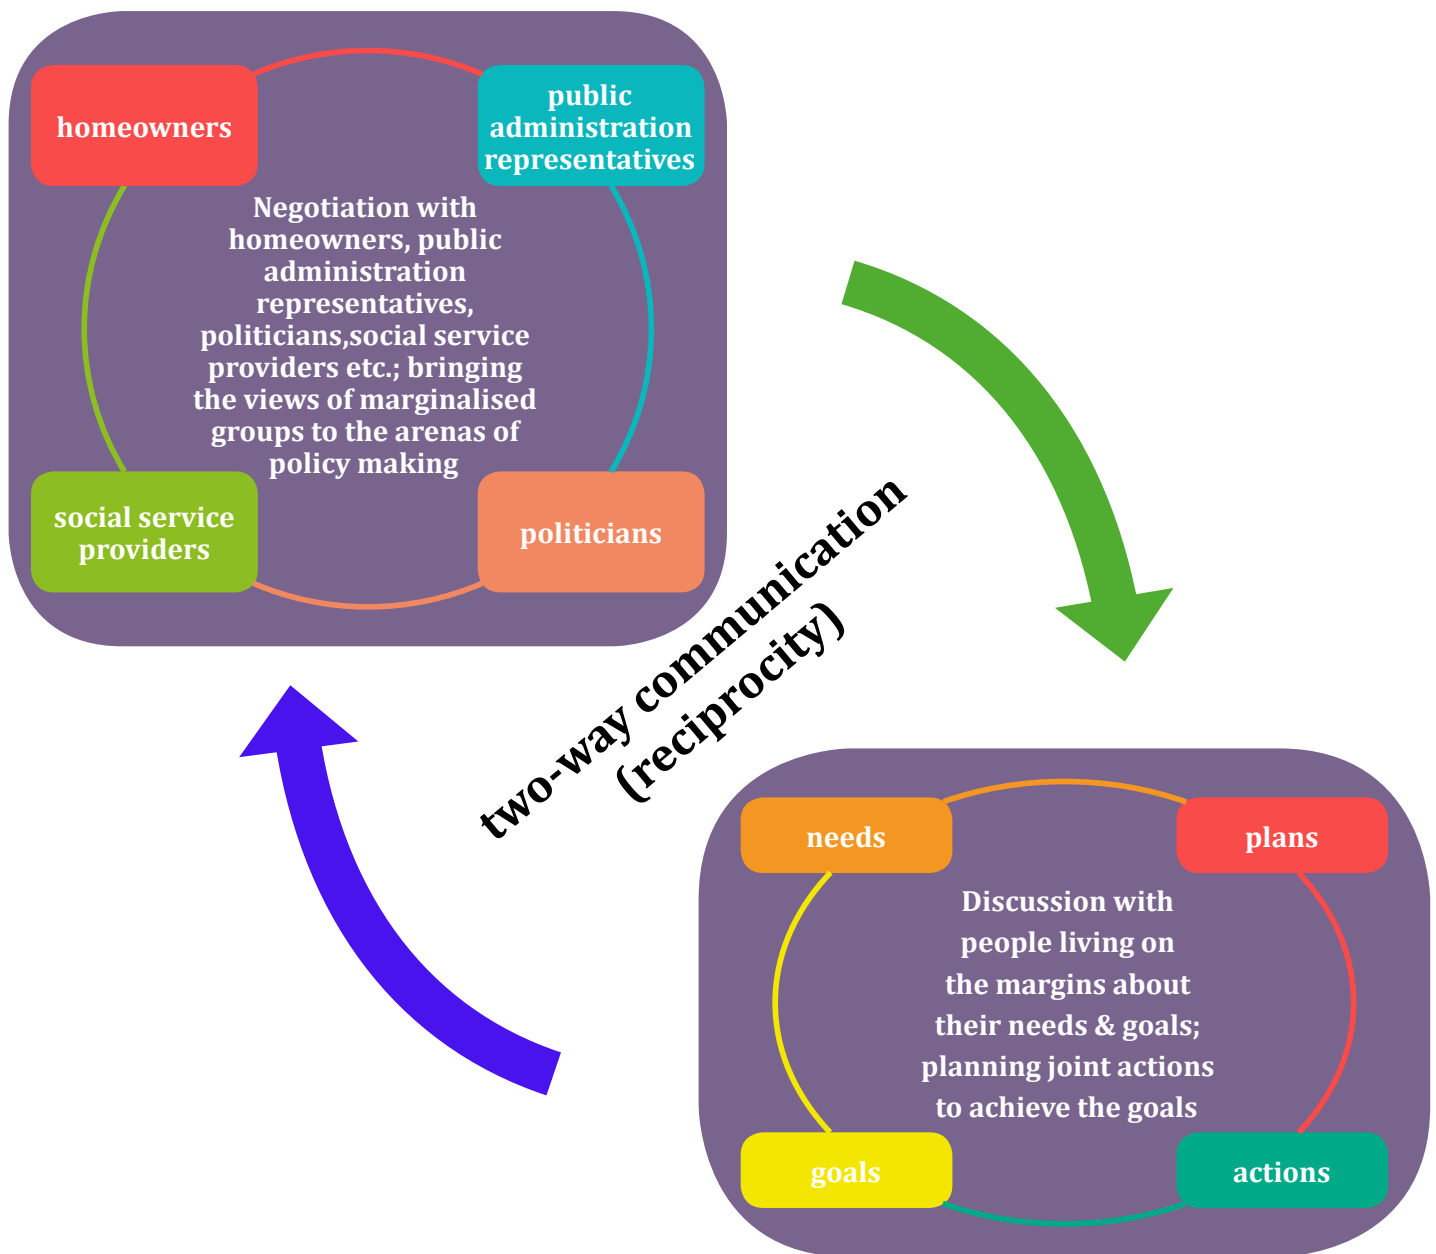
homeowners

public administration representatives

Negotiation with homeowners, public administration representatives, politicians,social service providers etc.; bringing the views of marginalised groups to the arenas of policy making

social service providers

politicians

two-way communication (reciprocity)

needs

plans

Discussion with people living on the margins about their needs & goals; planning joint actions to achieve the goals

goals

actions